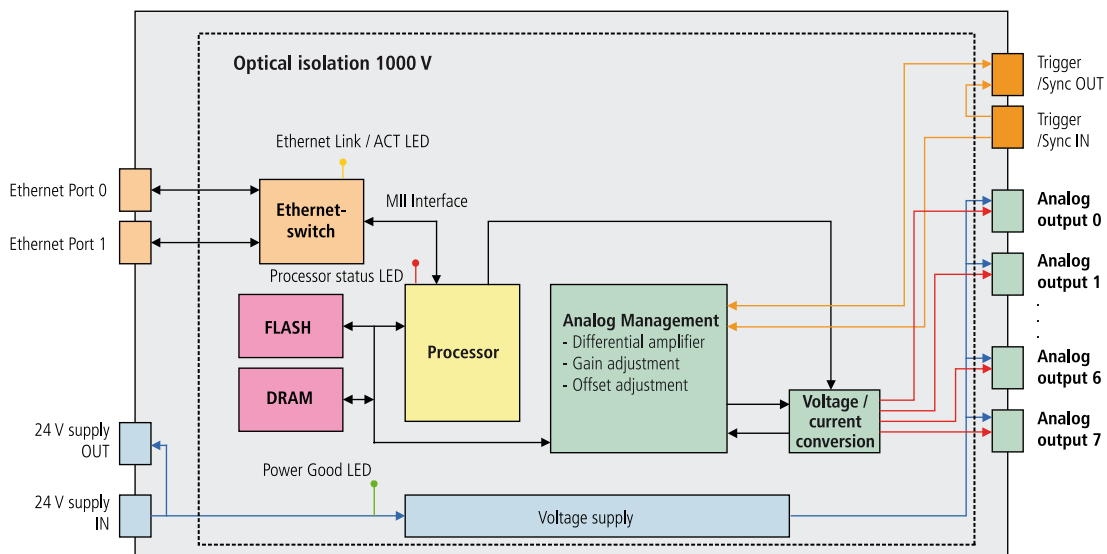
Optical isolation 1000 V

Ethernet Link / ACT LED

Ethernet Port 0

Ethernet Port 1

Ethernet-switch

MII Interface

Processor status LED

FLASH

DRAM

Processor

Analog Management
- Differential amplifier
- Gain adjustment
- Offset adjustment

Voltage / current conversion

Trigger /Sync OUT

Trigger /Sync IN

Analog output 0

Analog output 1

.
.
.

Analog output 6

Analog output 7

24 V supply OUT

24 V supply IN

Power Good LED

Voltage supply